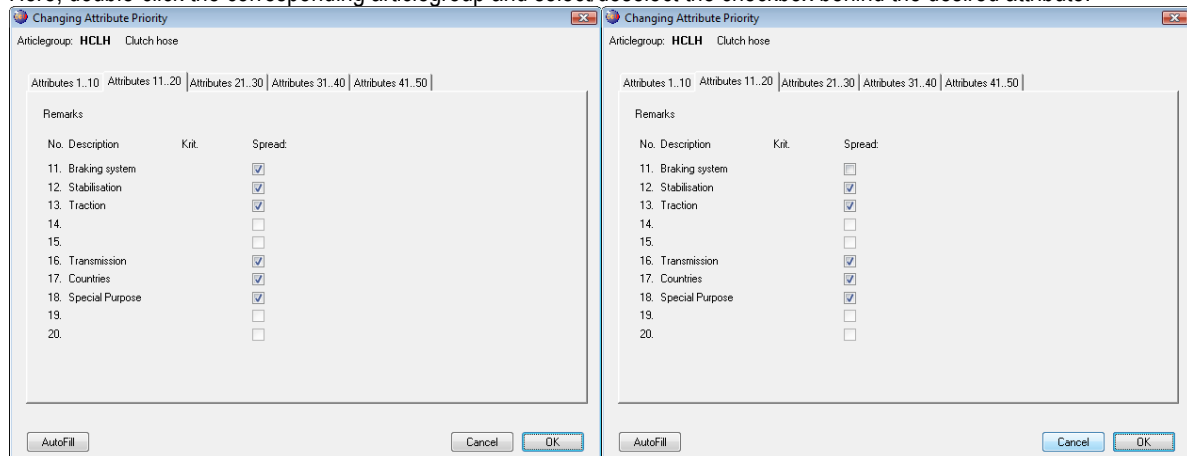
Here, double-click the corresponding articlegroup and select/deselect the checkbox behind the desired attribute.

Changing Attribute Priority

Articlegroup: HCLH Clutch hose

Attributes 1..10 | Attributes 11..20 | Attributes 21..30 | Attributes 31..40 | Attributes 41..50

Remarks

| No. | Description | Krit. | Spread: |
|---|---|---|---|
| 11. | Braking system | | ☑ |
| 12. | Stabilisation | | ☑ |
| 13. | Traction | | ☑ |
| 14. | | | ☐ |
| 15. | | | ☐ |
| 16. | Transmission | | ☑ |
| 17. | Countries | | ☑ |
| 18. | Special Purpose | | ☑ |
| 19. | | | ☐ |
| 20. | | | ☐ |

AutoFill

Cancel OK

Changing Attribute Priority

Articlegroup: HCLH Clutch hose

Attributes 1..10 | Attributes 11..20 | Attributes 21..30 | Attributes 31..40 | Attributes 41..50

Remarks

| No. | Description | Krit. | Spread: |
|---|---|---|---|
| 11. | Braking system | | ☐ |
| 12. | Stabilisation | | ☑ |
| 13. | Traction | | ☑ |
| 14. | | | ☐ |
| 15. | | | ☐ |
| 16. | Transmission | | ☑ |
| 17. | Countries | | ☑ |
| 18. | Special Purpose | | ☑ |
| 19. | | | ☐ |
| 20. | | | ☐ |

AutoFill

Cancel OK